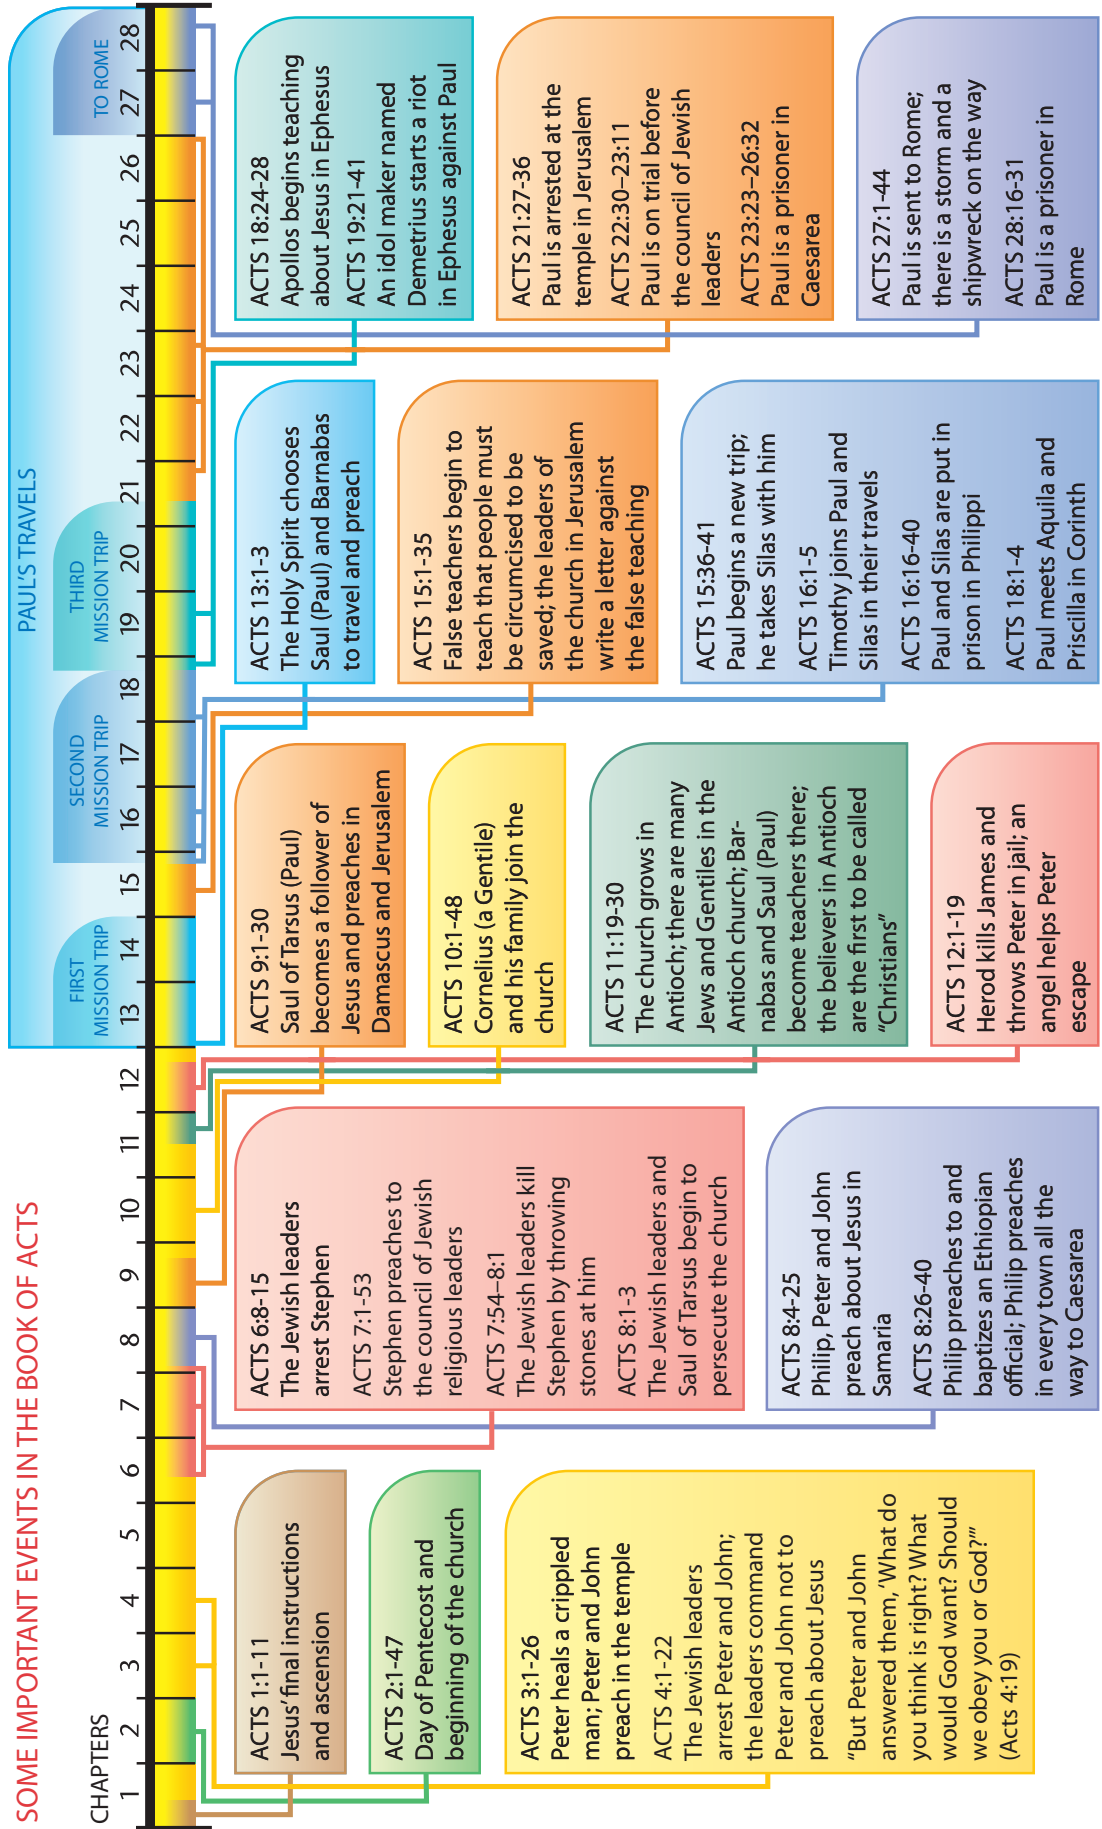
SOME IMPORTANT EVENTS IN THE BOOK OF ACTS

CHAPTERS

1 2 3 4 5 6 7 8 9 10 11 12 13 14 15 16 17 18 19 20 21 22 23 24 25 26 27 28

PAUL'S TRAVELS

FIRST MISSION TRIP

SECOND MISSION TRIP

THIRD MISSION TRIP

TO ROME

ACTS 1:1-11
Jesus' final instruction and ascension

ACTS 2:1-47
Day of Pentecost and beginning of the church

ACTS 3:1-26
Peter heals a crippled man; Peter and John preach in the temple
ACTS 4:1-22
The Jewish leaders arrest Peter and John; the leaders command Peter and John not to preach about Jesus
"But Peter and John answered them, 'What do you think is right? What would God want? Should we obey you or God?'" (Acts 4:19)

ACTS 6:8-15
The Jewish leaders arrest Stephen
ACTS 7:1-53
Stephen preaches to the council of Jewish religious leaders
ACTS 7:54–8:1
The Jewish leaders kill Stephen by throwing stones at him
ACTS 8:1-3
The Jewish leaders and Saul of Tarsus begin to persecute the church

ACTS 8:4-25
Philip, Peter and John preach about Jesus in Samaria
ACTS 8:26-40
Philip preaches to and baptizes an Ethiopian official; Philip preaches in every town all the way to Caesarea

ACTS 9:1-30
Saul of Tarsus (Paul) becomes a follower of Jesus and preaches in Damascus and Jerusalem

ACTS 10:1-48
Cornelius (a Gentile) and his family join the church

ACTS 11:19-30
The church grows in Antioch; there are many Jews and Gentiles in the Antioch church; Barnabas and Saul (Paul) become teachers there; the believers in Antioch are the first to be called "Christians"

ACTS 12:1-19
Herod kills James and throws Peter in jail; an angel helps Peter escape

ACTS 13:1-3
The Holy Spirit chooses Saul (Paul) and Barnabas to travel and preach

ACTS 15:1-35
False teachers begin to teach that people must be circumcised to be saved; the leaders of the church in Jerusalem write a letter against the false teaching

ACTS 15:36-41
Paul begins a new trip; he takes Silas with him
ACTS 16:1-5
Timothy joins Paul and Silas in their travels
ACTS 16:16-40
Paul and Silas are put in prison in Philippi
ACTS 18:1-4
Paul meets Aquila and Priscilla in Corinth

ACTS 18:24-28
Apollos begins teaching about Jesus in Ephesus
ACTS 19:21-41
An idol maker named Demetrius starts a riot in Ephesus against Paul

ACTS 21:27-36
Paul is arrested at the temple in Jerusalem
ACTS 22:30–23:11
Paul is on trial before the council of Jewish leaders
ACTS 23:23–26:32
Paul is a prisoner in Caesarea

ACTS 27:1-44
Paul is sent to Rome; there is a storm and a shipwreck on the way
ACTS 28:16-31
Paul is a prisoner in Rome